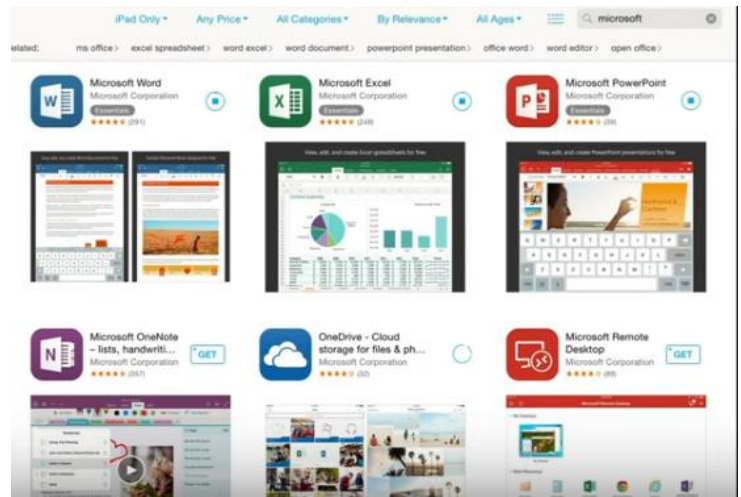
iPad Only ▾ Any Price ▾ All Categories ▾ By Relevance ▾ All Ages ▾ microsoft

Related: ms office › excel spreadsheet › word excel › word document › powerpoint presentation › office word › word editor › open office ›

Microsoft Word
Microsoft Corporation
Essentials
★★★★ (291)

Microsoft Excel
Microsoft Corporation
Essentials
★★★★★ (249)

Microsoft PowerPoint
Microsoft Corporation
Essentials
★★★★ (39)

Microsoft OneNote – lists, handwriti...
Microsoft Corporation
★★★★ (357)
GET

OneDrive - Cloud storage for files & ph...
Microsoft Corporation
★★★★ (32)

Microsoft Remote Desktop
Microsoft Corporation
★★★★ (89)
GET